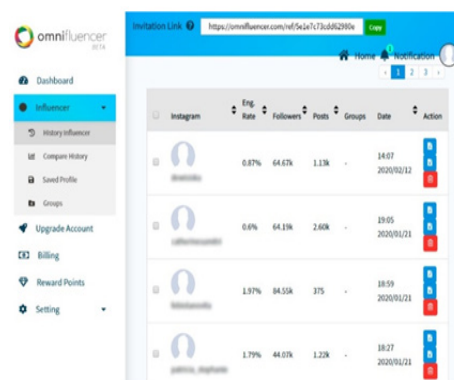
omnifluencer BETA

Invitation Link https://omnifluencer.com/ref/5e1e7c73cdd62980e Copy

Home Notification

‹ 1 2 3 ›

Dashboard

Influencer

History Influencer

Compare History

Saved Profile

Groups

Upgrade Account

Billing

Reward Points

Setting

| | Instagram | Eng. Rate | Followers | Posts | Groups | Date | Action |
|---|---|---|---|---|---|---|---|
| | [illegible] | 0.87% | 64.67k | 1.13k | - | 14:07 2020/02/12 | |
| | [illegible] | 0.6% | 64.19k | 2.60k | - | 19:05 2020/01/21 | |
| | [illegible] | 1.97% | 84.55k | 375 | - | 18:59 2020/01/21 | |
| | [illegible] | 1.79% | 44.07k | 1.22k | - | 18:27 2020/01/21 | |